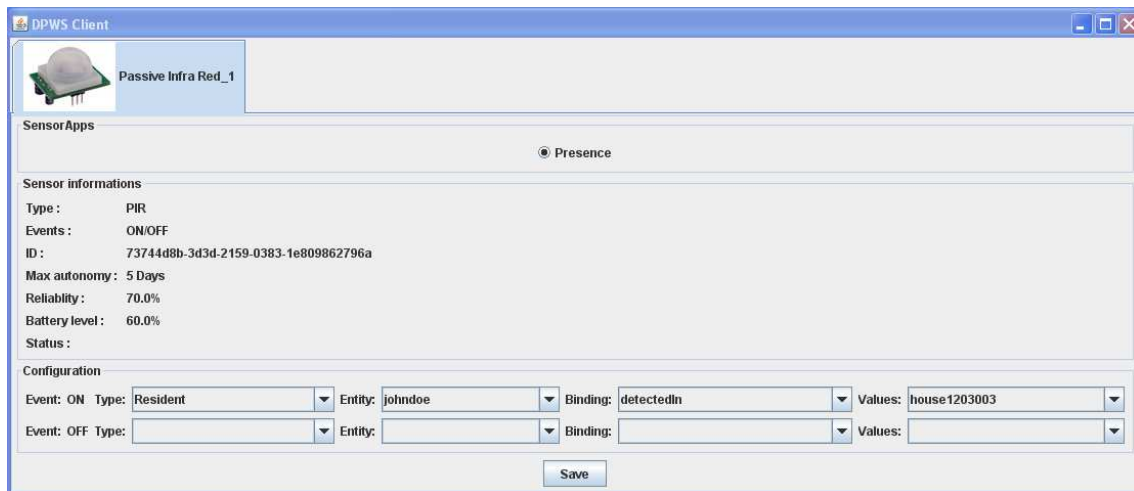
DPWS Client

Passive Infra Red_1

SensorApps

Presence

Sensor informations

Type : PIR
Events : ON/OFF
ID : 73744d8b-3d3d-2159-0383-1e809862796a
Max autonomy : 5 Days
Reliablity : 70.0%
Battery level : 60.0%
Status :

Configuration

Event: ON Type: Resident Entity: johndoe Binding: detectedIn Values: house1203003
Event: OFF Type: Entity: Binding: Values:

Save